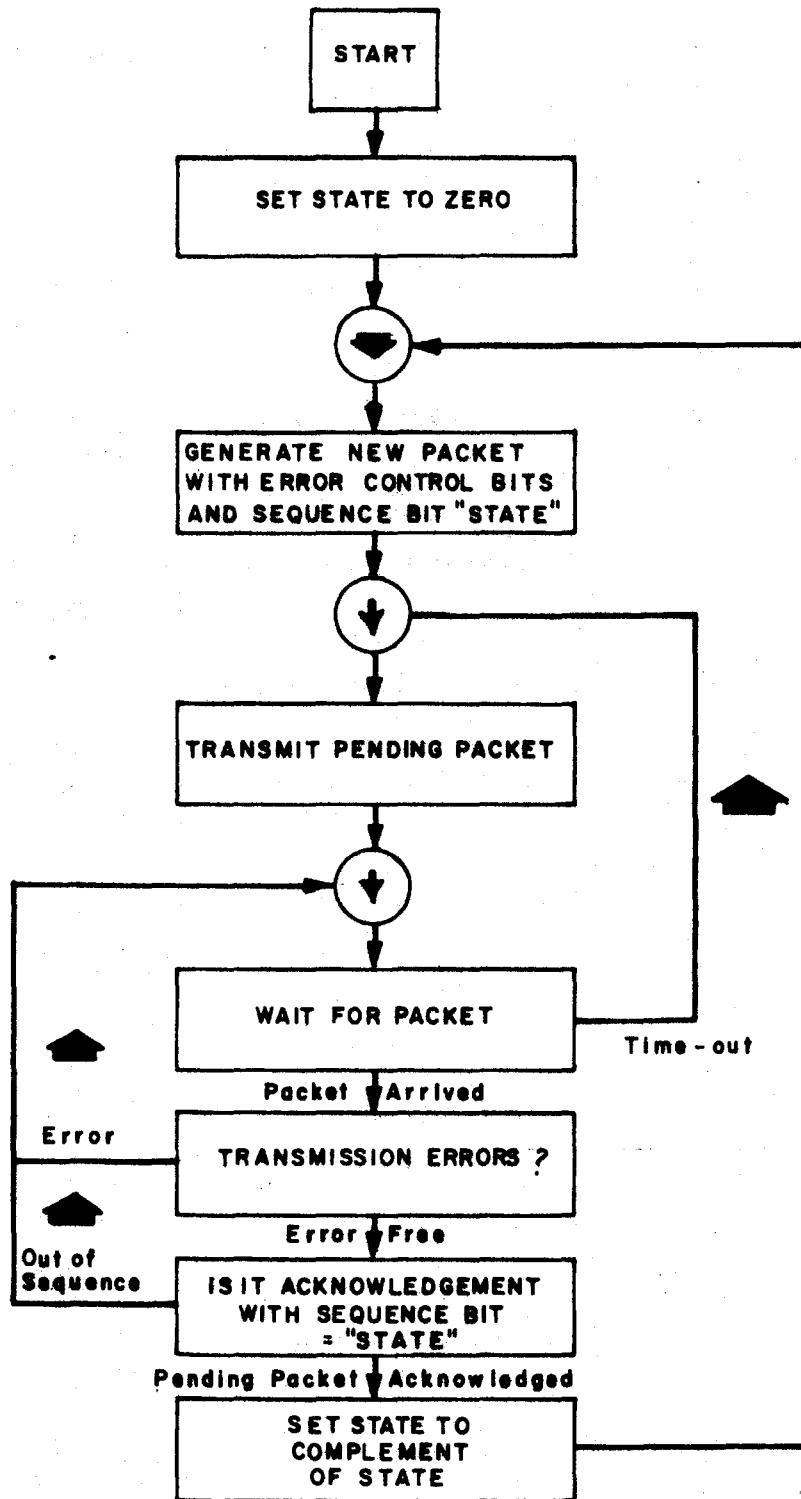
START

SET STATE TO ZERO

GENERATE NEW PACKET WITH ERROR CONTROL BITS AND SEQUENCE BIT "STATE"

TRANSMIT PENDING PACKET

WAIT FOR PACKET

Time - out

Packet Arrived

Error

TRANSMISSION ERRORS ?

Error Free

Out of Sequence

IS IT ACKNOWLEDGEMENT WITH SEQUENCE BIT = "STATE"

Pending Packet Acknowledged

SET STATE TO COMPLEMENT OF STATE